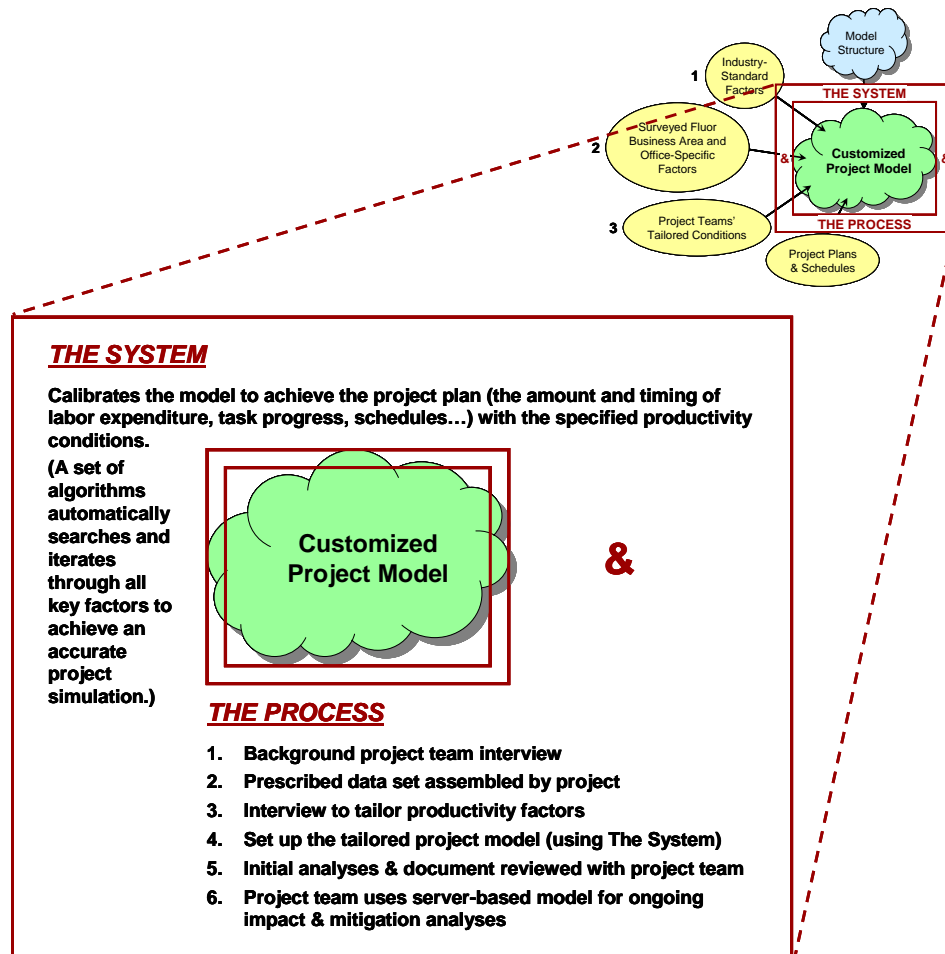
Model Structure

1 Industry-Standard Factors

THE SYSTEM

2 Surveyed Fluor Business Area and Office-Specific Factors

& Customized Project Model &

3 Project Teams' Tailored Conditions

THE PROCESS

Project Plans & Schedules

THE SYSTEM

Calibrates the model to achieve the project plan (the amount and timing of labor expenditure, task progress, schedules…) with the specified productivity conditions.

(A set of algorithms automatically searches and iterates through all key factors to achieve an accurate project simulation.)

Customized Project Model

&

THE PROCESS

1. Background project team interview
2. Prescribed data set assembled by project
3. Interview to tailor productivity factors
4. Set up the tailored project model (using The System)
5. Initial analyses & document reviewed with project team
6. Project team uses server-based model for ongoing impact & mitigation analyses